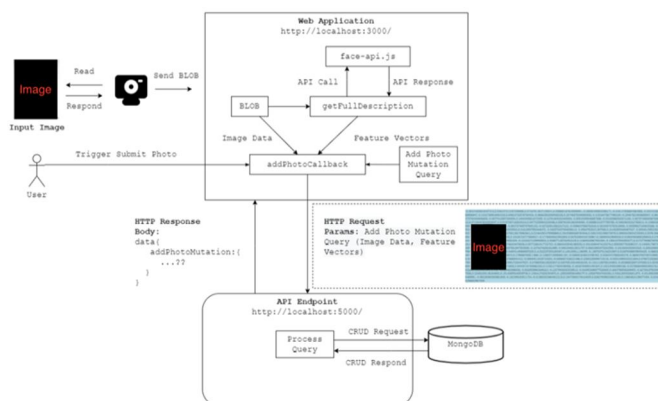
Image

Input Image

Read

Respond

Send BLOB

Web Application
http://localhost:3000/

face-api.js

API Call

API Response

BLOB

getFullDescription

Image Data

Feature Vectors

User

Trigger Submit Photo

addPhotoCallback

Add Photo Mutation Query

HTTP Response
Body:
data{
addPhotoMutation:{
...??
}
}

HTTP Request
Params: Add Photo Mutation Query (Image Data, Feature Vectors)

Image

API Endpoint
http://localhost:5000/

Process Query

CRUD Request

CRUD Respond

MongoDB